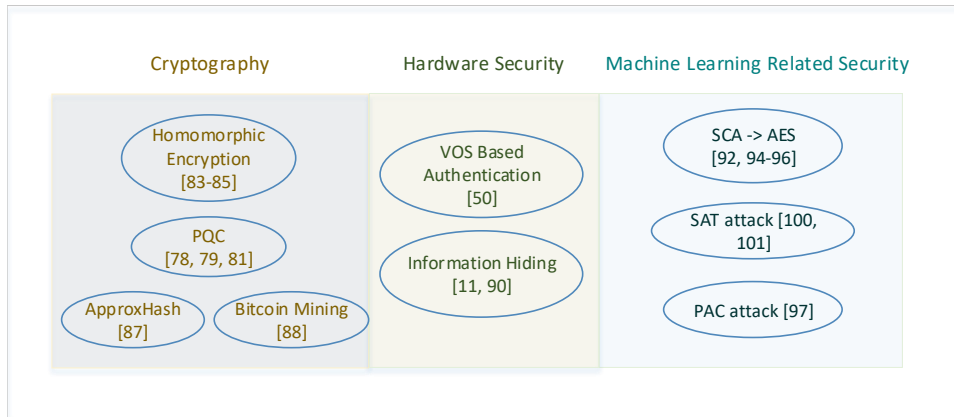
Cryptography

Homomorphic Encryption [83-85]

PQC [78, 79, 81]

ApproxHash [87]

Bitcoin Mining [88]

Hardware Security

VOS Based Authentication [50]

Information Hiding [11, 90]

Machine Learning Related Security

SCA -> AES [92, 94-96]

SAT attack [100, 101]

PAC attack [97]